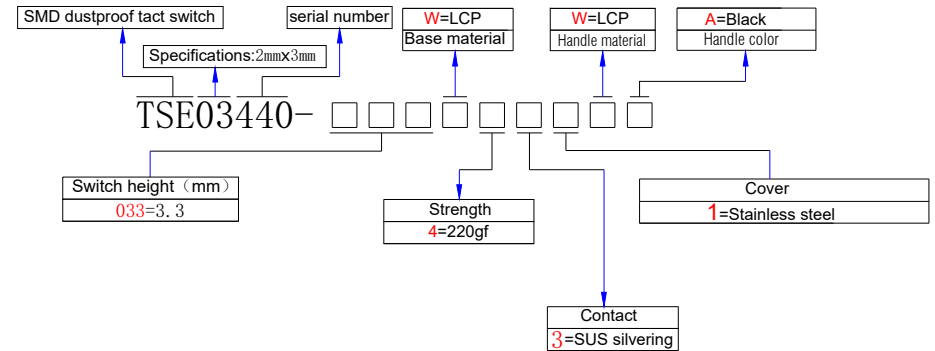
SMD dustproof tact switch

serial number

Specifications:2mmx3mm

W=LCP
Base material

W=LCP
Handle material

A=Black
Handle color

TSE03440-

Switch height（mm）
033=3.3

Strength
4=220gf

Cover
1=Stainless steel

Contact
3=SUS silvering